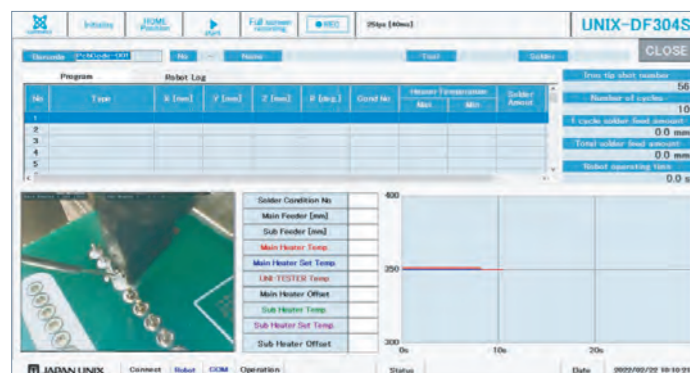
Initialize HOME Position start Full screen recording ●REC 25fps [40ms] UNIX-DF304S

Barcode ProfCode-001 No Name Tool Solder CLOSE

Program Robot Log

| No | Type | X [mm] | Y [mm] | Z [mm] | R [deg.] | Cond No | Heater Temperature Max | Heater Temperature Min | Solder Amount |
|---|---|---|---|---|---|---|---|---|---|
| 1 | | | | | | | | | |
| 2 | | | | | | | | | |
| 3 | | | | | | | | | |
| 4 | | | | | | | | | |
| 5 | | | | | | | | | |

Iron tip shot number 56
Number of cycles 10
1 cycle solder feed amount 0.0 mm
Total solder feed amount 0.0 mm
Robot operating time 0.0 s

Solder Condition No
Main Feeder [mm]
Sub Feeder [mm]
Main Heater Temp.
Main Heater Set Temp.
UNI-TESTER Temp.
Main Heater Offset
Sub Heater Temp.
Sub Heater Set Temp.
Sub Heater Offset

400
350
300
0s 10s 20s

JAPAN UNIX Connect Robot COM Operation Status Date 2022/02/22 10:10:22